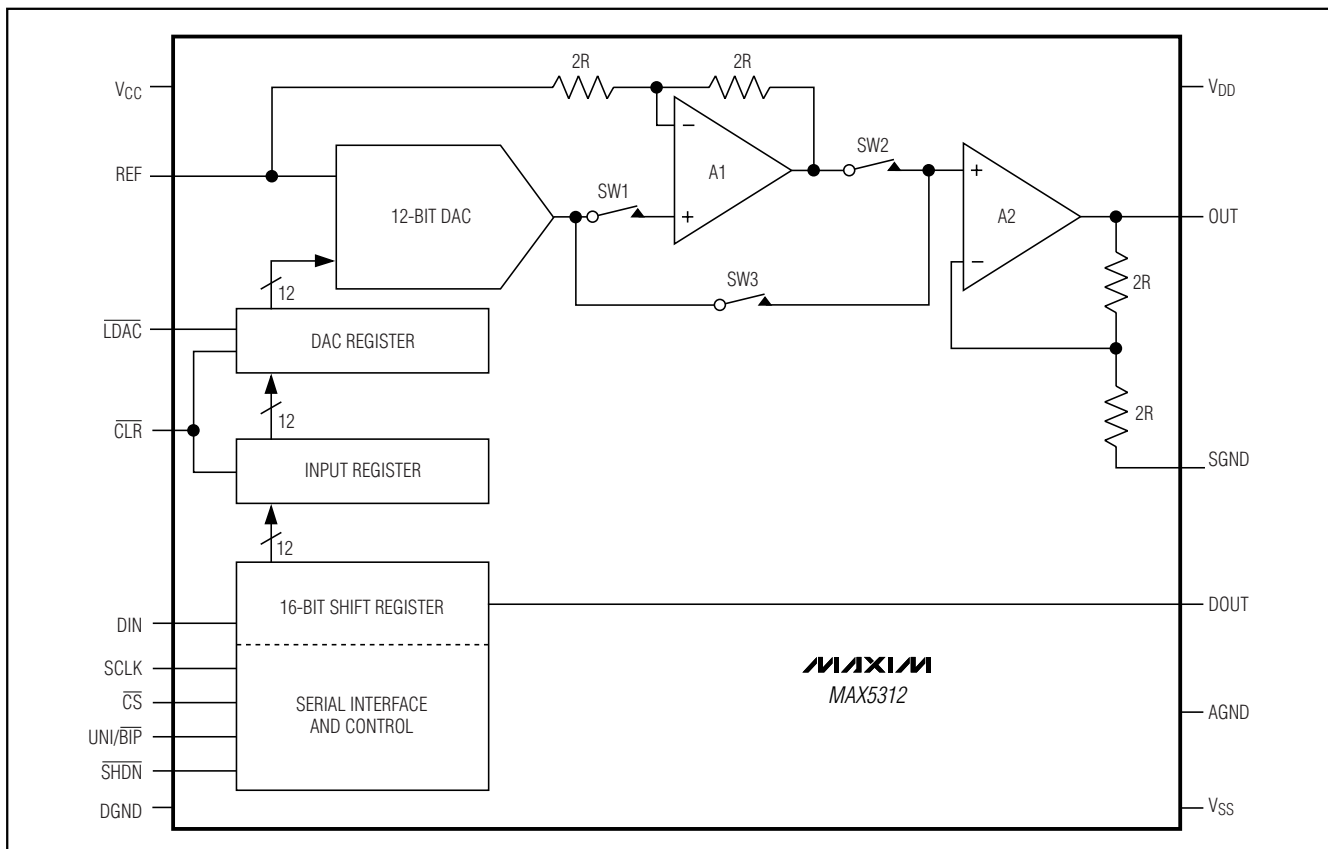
$V_{CC}$
REF
2R
2R
−
A1
+
SW1
SW2
12-BIT DAC
+
A2
−
OUT
$V_{DD}$
SW3
2R
2R
SGND
12
$\overline{LDAC}$
DAC REGISTER
12
$\overline{CLR}$
INPUT REGISTER
12
16-BIT SHIFT REGISTER
DOUT
DIN
SCLK
$\overline{CS}$
UNI/$\overline{BIP}$
$\overline{SHDN}$
DGND
SERIAL INTERFACE AND CONTROL
MAXIM
MAX5312
AGND
$V_{SS}$